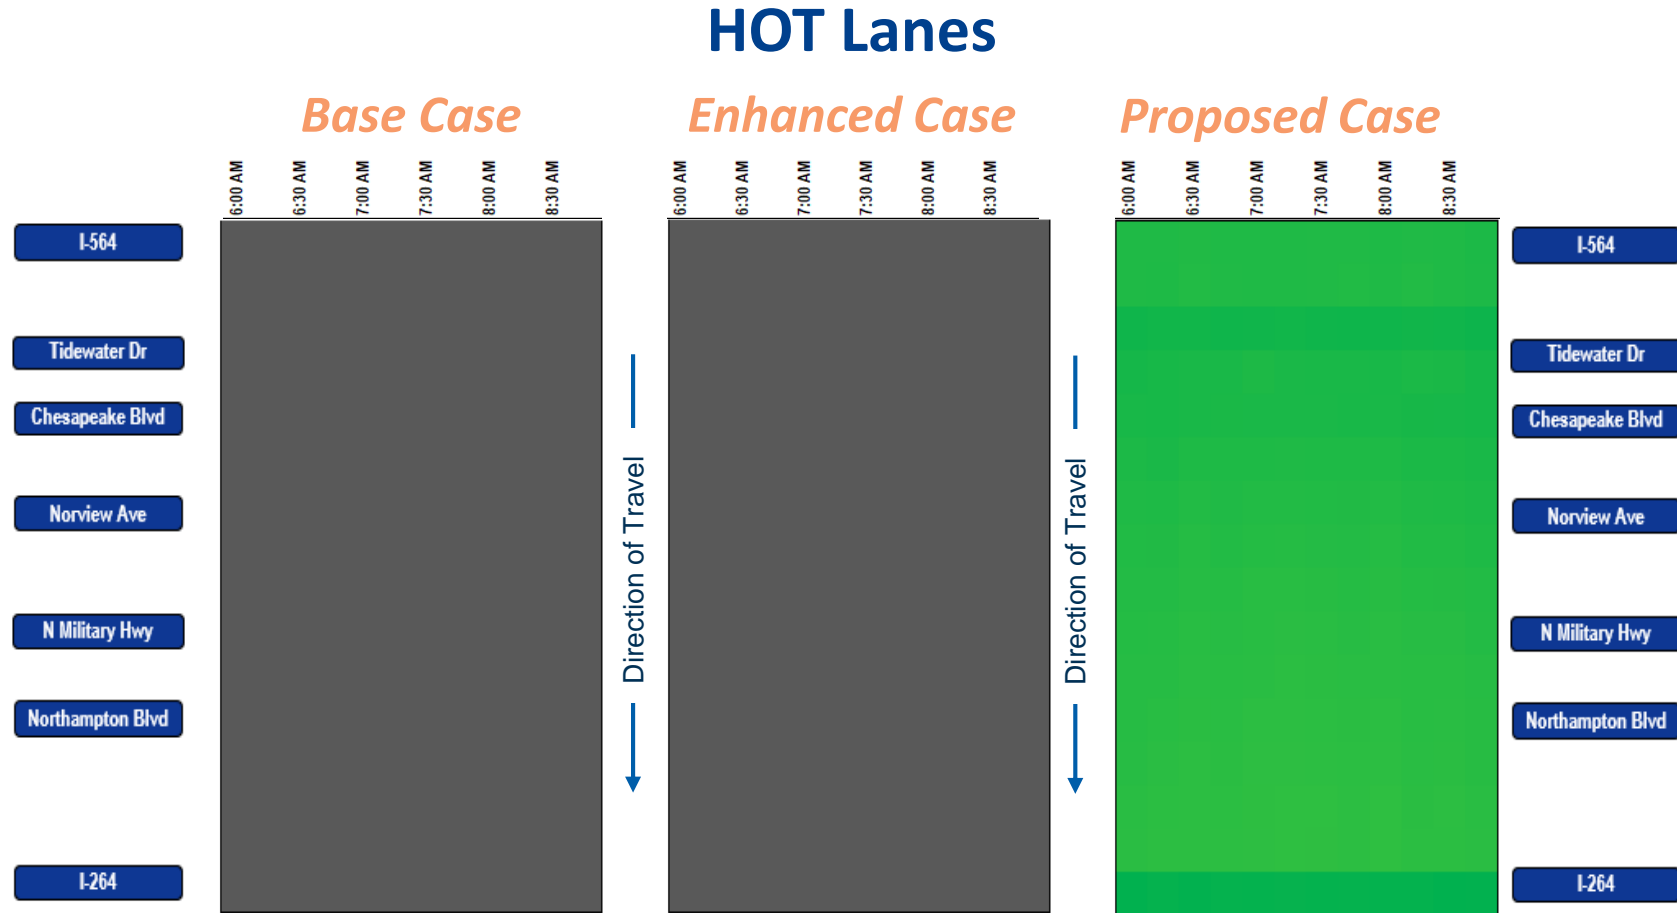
HOT Lanes

Base Case

Enhanced Case

Proposed Case

6:00 AM
6:30 AM
7:00 AM
7:30 AM
8:00 AM
8:30 AM

6:00 AM
6:30 AM
7:00 AM
7:30 AM
8:00 AM
8:30 AM

6:00 AM
6:30 AM
7:00 AM
7:30 AM
8:00 AM
8:30 AM

I-564
Tidewater Dr
Chesapeake Blvd
Norview Ave
N Military Hwy
Northampton Blvd
I-264

Direction of Travel

Direction of Travel

I-564
Tidewater Dr
Chesapeake Blvd
Norview Ave
N Military Hwy
Northampton Blvd
I-264